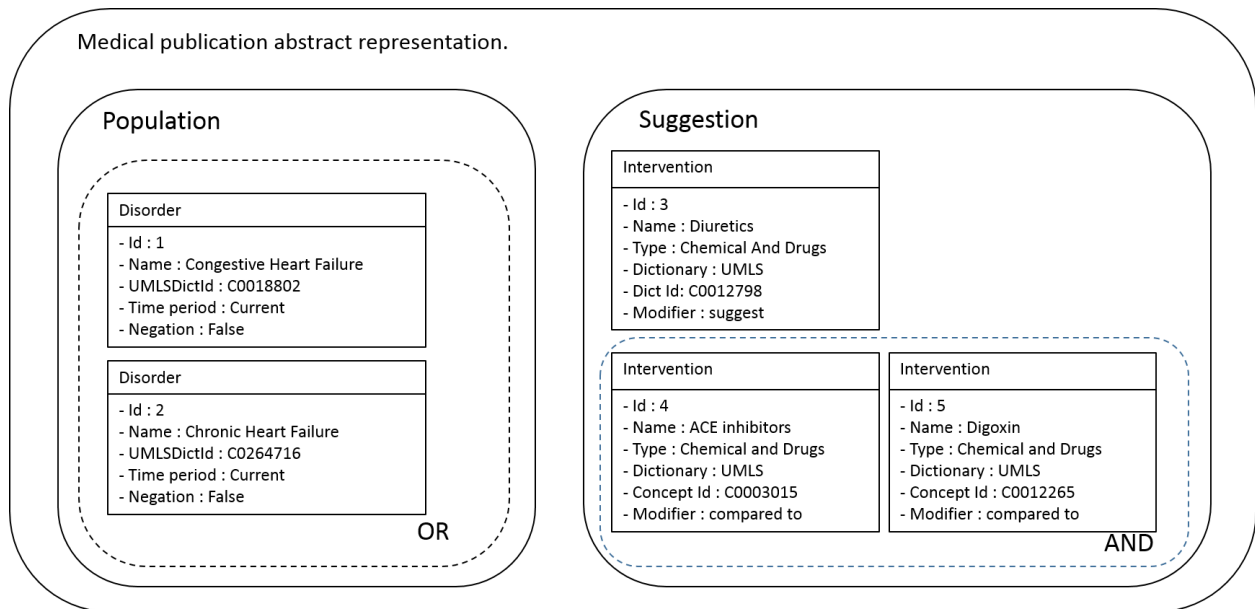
Medical publication abstract representation.

Population

Disorder
- Id : 1
- Name : Congestive Heart Failure
- UMLSDictId : C0018802
- Time period : Current
- Negation : False

Disorder
- Id : 2
- Name : Chronic Heart Failure
- UMLSDictId : C0264716
- Time period : Current
- Negation : False

OR

Suggestion

Intervention
- Id : 3
- Name : Diuretics
- Type : Chemical And Drugs
- Dictionary : UMLS
- Dict Id: C0012798
- Modifier : suggest

Intervention
- Id : 4
- Name : ACE inhibitors
- Type : Chemical and Drugs
- Dictionary : UMLS
- Concept Id : C0003015
- Modifier : compared to

Intervention
- Id : 5
- Name : Digoxin
- Type : Chemical and Drugs
- Dictionary : UMLS
- Concept Id : C0012265
- Modifier : compared to

AND